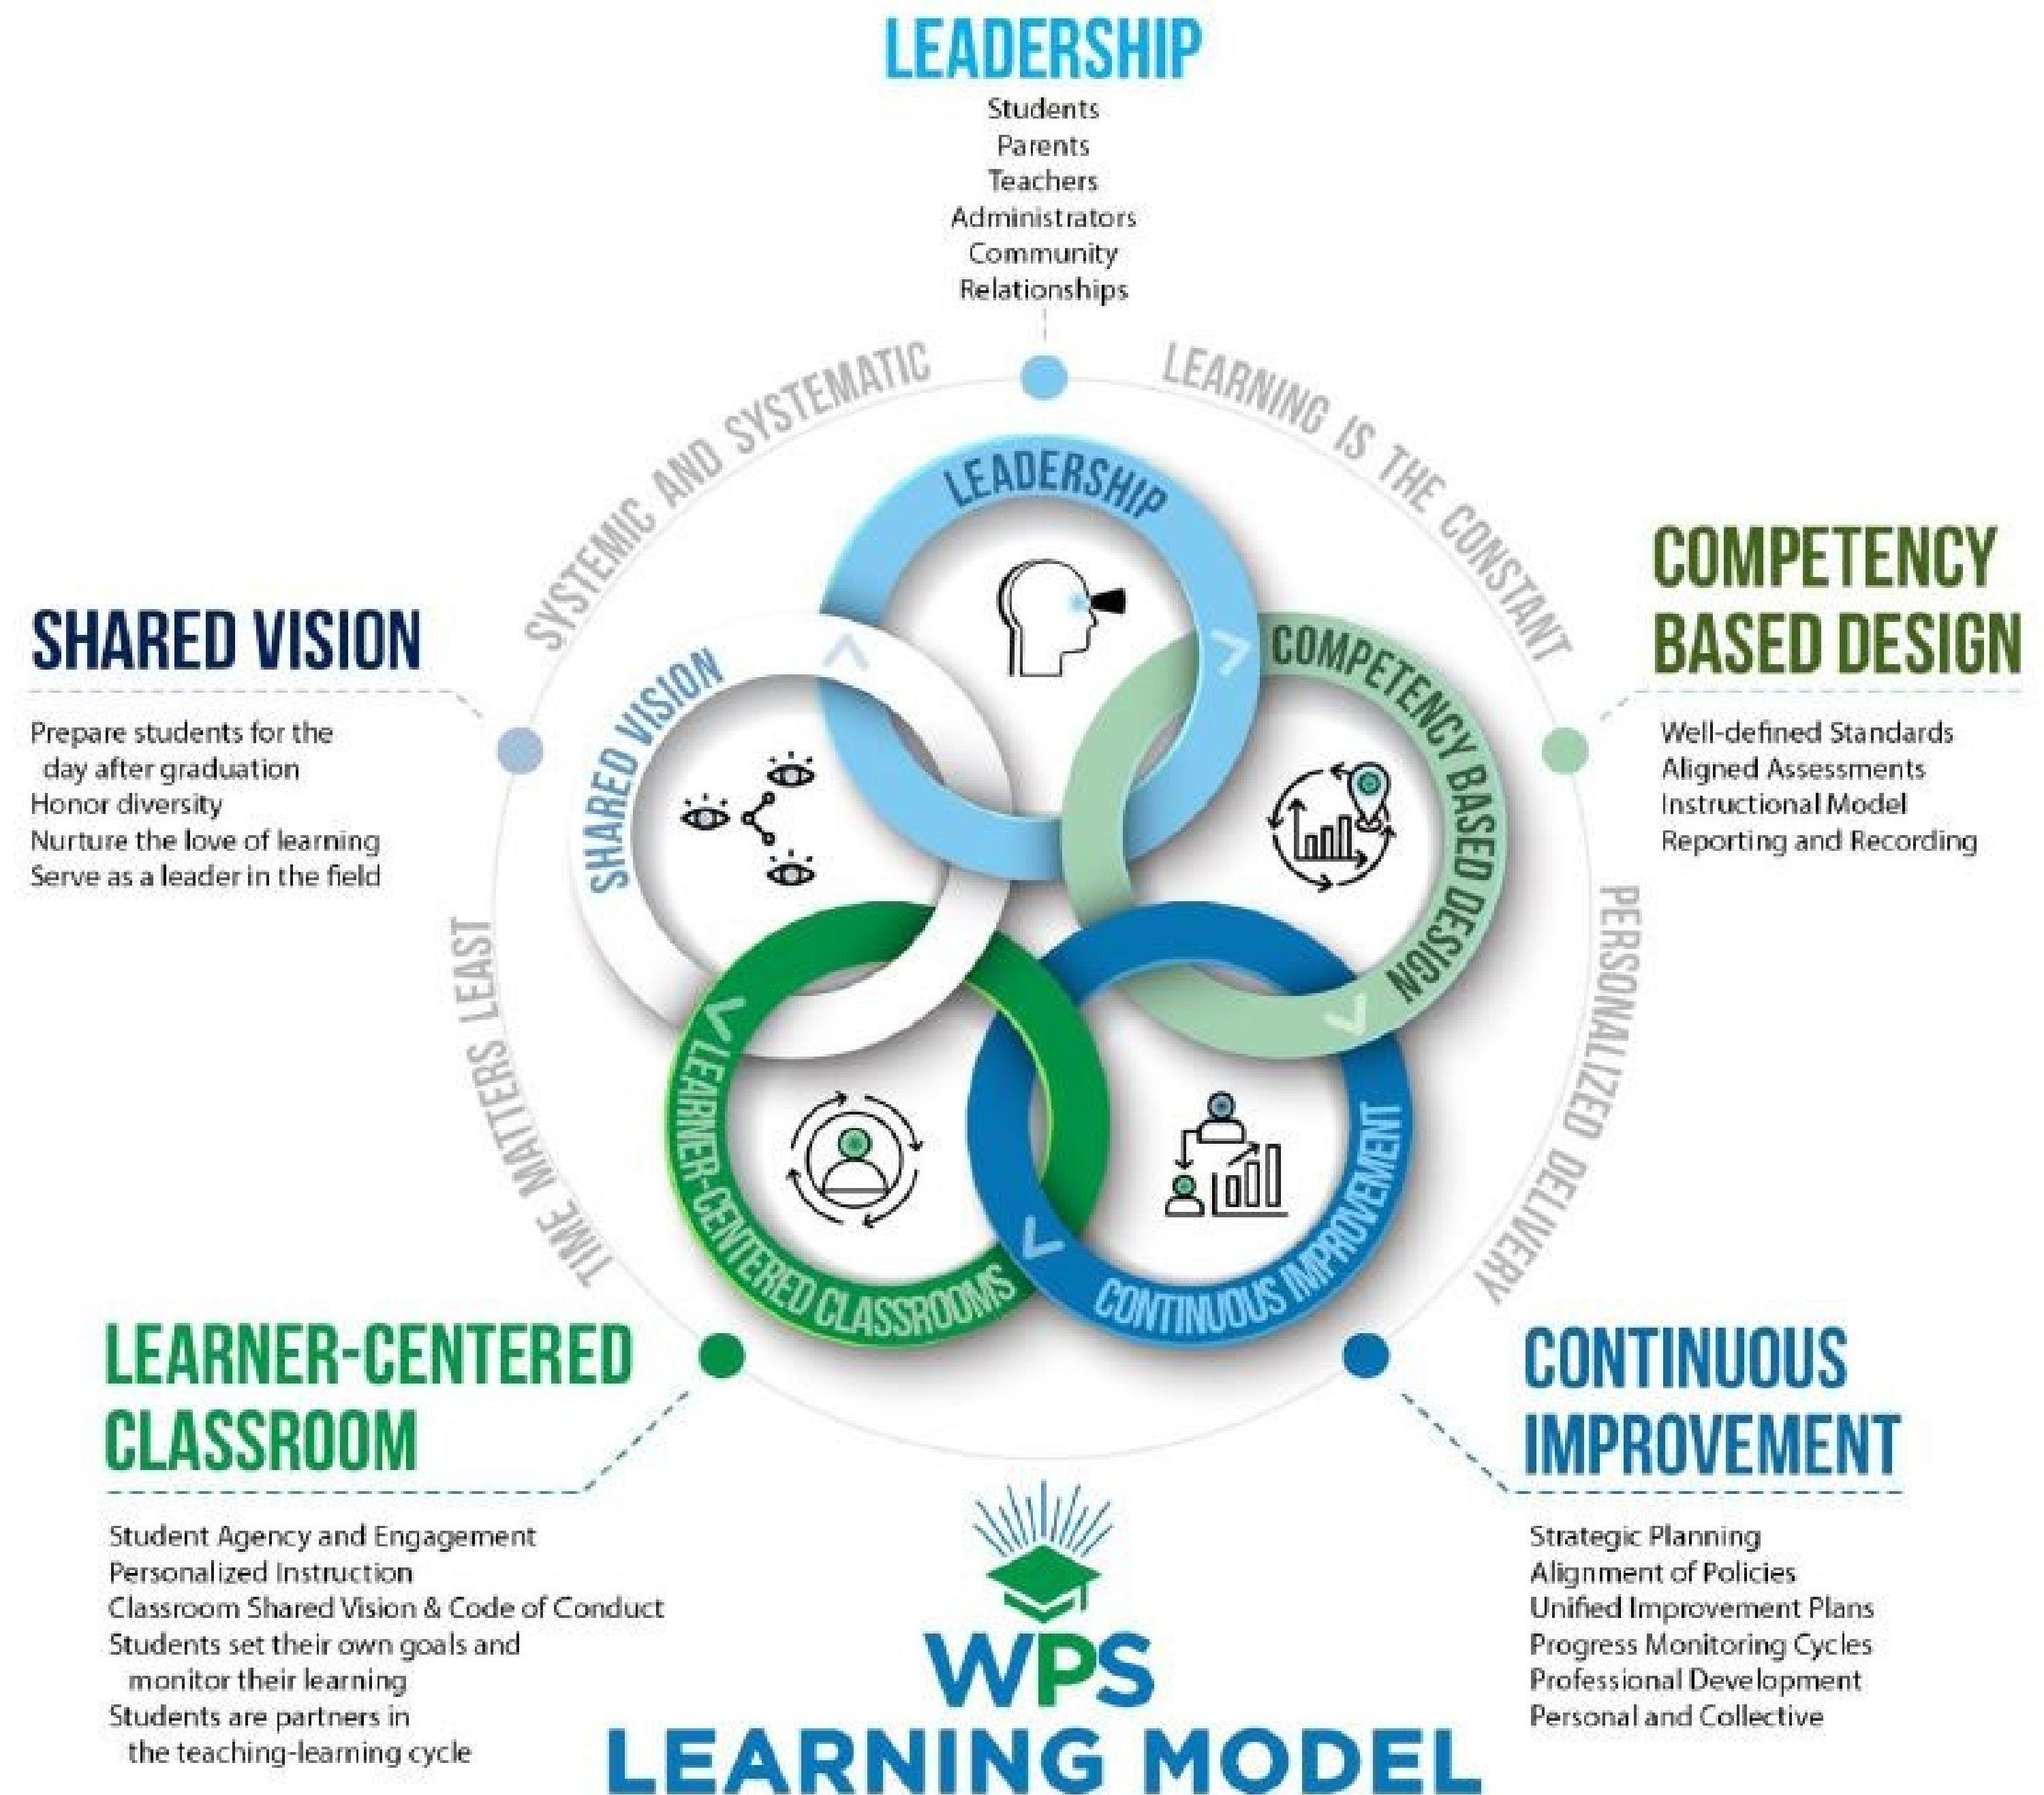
LEADERSHIP
Students
Parents
Teachers
Administrators
Community
Relationships

SYSTEMIC AND SYSTEMATIC

LEARNING IS THE CONSTANT

SHARED VISION
Prepare students for the day after graduation
Honor diversity
Nurture the love of learning
Serve as a leader in the field

COMPETENCY BASED DESIGN
Well-defined Standards
Aligned Assessments
Instructional Model
Reporting and Recording

LEADERSHIP

SHARED VISION

COMPETENCY BASED DESIGN

LEARNER-CENTERED CLASSROOMS

CONTINUOUS IMPROVEMENT

TIME MATTERS LEAST

PERSONALIZED DELIVERY

LEARNER-CENTERED CLASSROOM
Student Agency and Engagement
Personalized Instruction
Classroom Shared Vision & Code of Conduct
Students set their own goals and monitor their learning
Students are partners in the teaching-learning cycle

CONTINUOUS IMPROVEMENT
Strategic Planning
Alignment of Policies
Unified Improvement Plans
Progress Monitoring Cycles
Professional Development
Personal and Collective

WPS
LEARNING MODEL